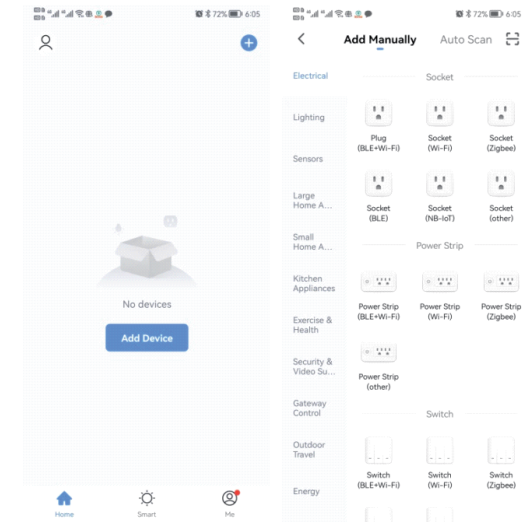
72% 6:05

No devices

Add Device

Home Smart Me

72% 6:05

Add Manually Auto Scan

Electrical

Lighting

Sensors

Large Home A...

Small Home A...

Kitchen Appliances

Exercise & Health

Security & Video Su...

Gateway Control

Outdoor Travel

Energy

Socket

Plug (BLE+Wi-Fi)

Socket (Wi-Fi)

Socket (Zigbee)

Socket (BLE)

Socket (NB-IoT)

Socket (other)

Power Strip

Power Strip (BLE+Wi-Fi)

Power Strip (Wi-Fi)

Power Strip (Zigbee)

Power Strip (other)

Switch

Switch (BLE+Wi-Fi)

Switch (Wi-Fi)

Switch (Zigbee)